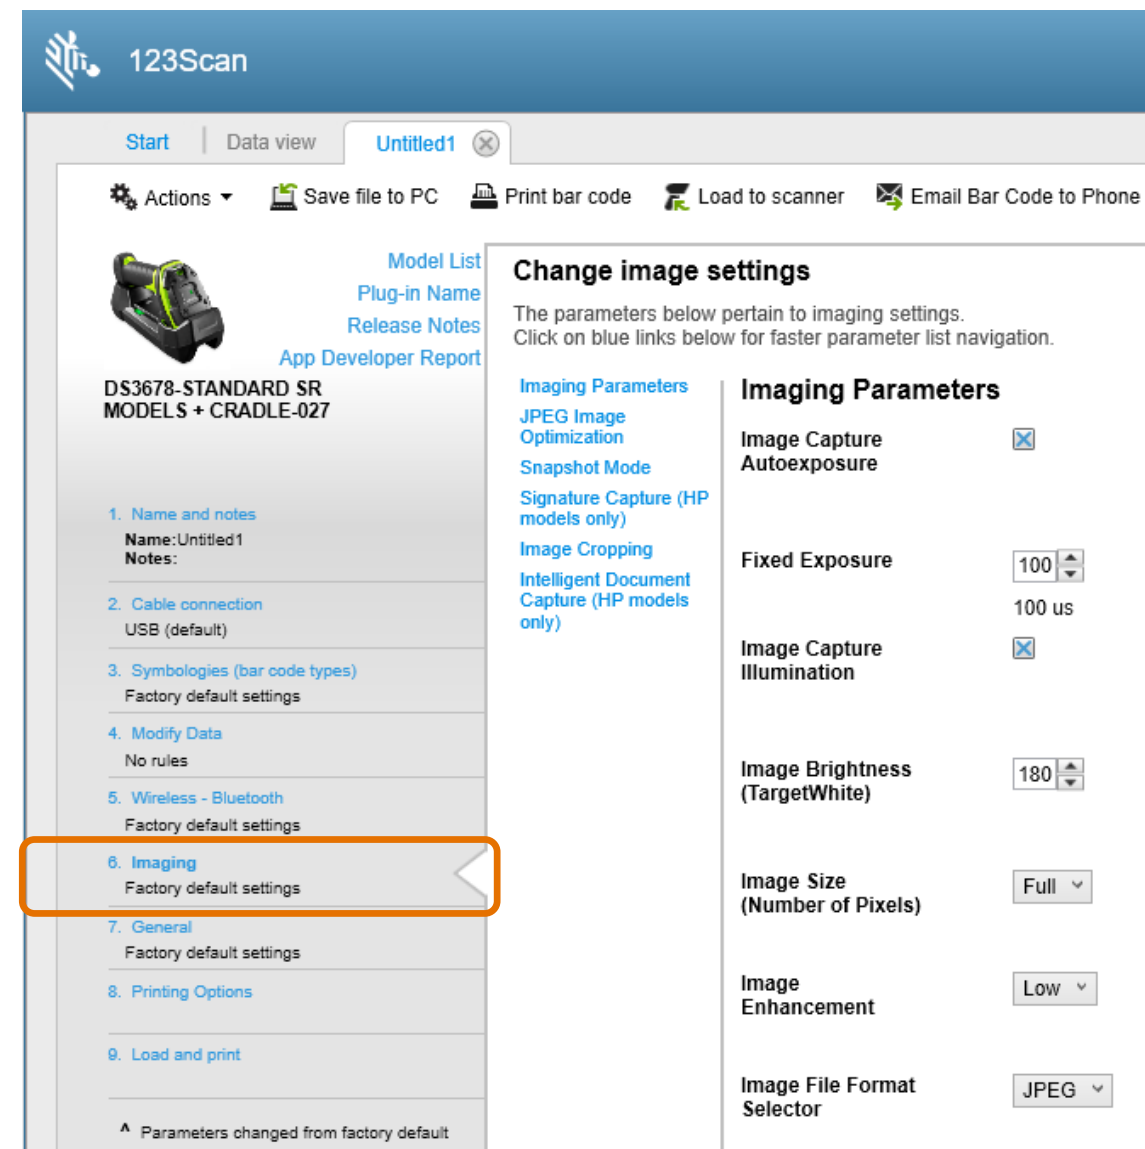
123Scan

Start | Data view | Untitled1

Actions ▾ Save file to PC Print bar code Load to scanner Email Bar Code to Phone

Model List
Plug-in Name
Release Notes
App Developer Report

DS3678-STANDARD SR MODELS + CRADLE-027

1. Name and notes
Name:Untitled1
Notes:

2. Cable connection
USB (default)

3. Symbologies (bar code types)
Factory default settings

4. Modify Data
No rules

5. Wireless - Bluetooth
Factory default settings

6. Imaging
Factory default settings

7. General
Factory default settings

8. Printing Options

9. Load and print

^ Parameters changed from factory default

Change image settings

The parameters below pertain to imaging settings.
Click on blue links below for faster parameter list navigation.

Imaging Parameters
JPEG Image Optimization
Snapshot Mode
Signature Capture (HP models only)
Image Cropping
Intelligent Document Capture (HP models only)

Imaging Parameters

Image Capture Autoexposure

Fixed Exposure 100
100 us

Image Capture Illumination

Image Brightness (TargetWhite) 180

Image Size (Number of Pixels) Full

Image Enhancement Low

Image File Format Selector JPEG